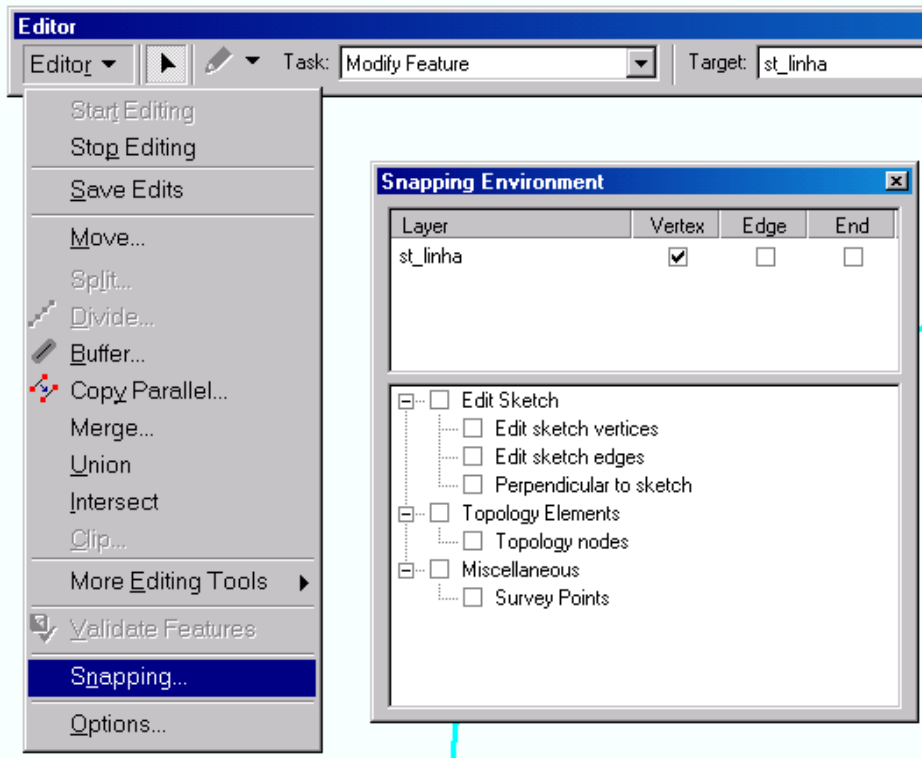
Editor
Editor Task: Modify Feature Target: st_linha

Start Editing
Stop Editing
Save Edits
Move...
Split...
Divide...
Buffer...
Copy Parallel...
Merge...
Union
Intersect
Clip...
More Editing Tools
Validate Features
Snapping...
Options...

Snapping Environment

| Layer | Vertex | Edge | End |
|---|---|---|---|
| st_linha | ☑ | ☐ | ☐ |

Edit Sketch
Edit sketch vertices
Edit sketch edges
Perpendicular to sketch
Topology Elements
Topology nodes
Miscellaneous
Survey Points